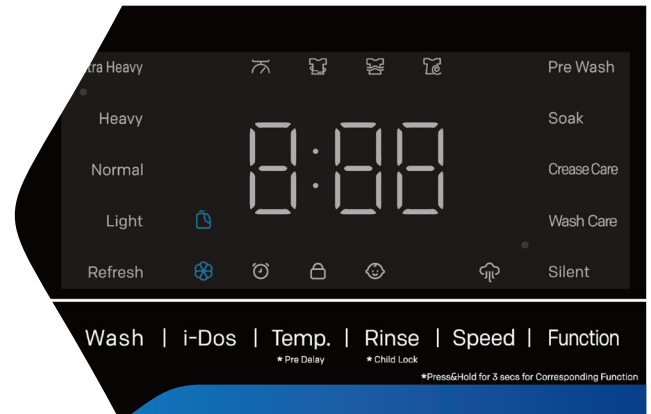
tra Heavy
Heavy
Normal
Light
Refresh

8:88

Pre Wash
Soak
Crease Care
Wash Care
Silent

Wash | i-Dos | Temp. | Rinse | Speed | Function
* Pre Delay
* Child Lock
*Press&Hold for 3 secs for Corresponding Function